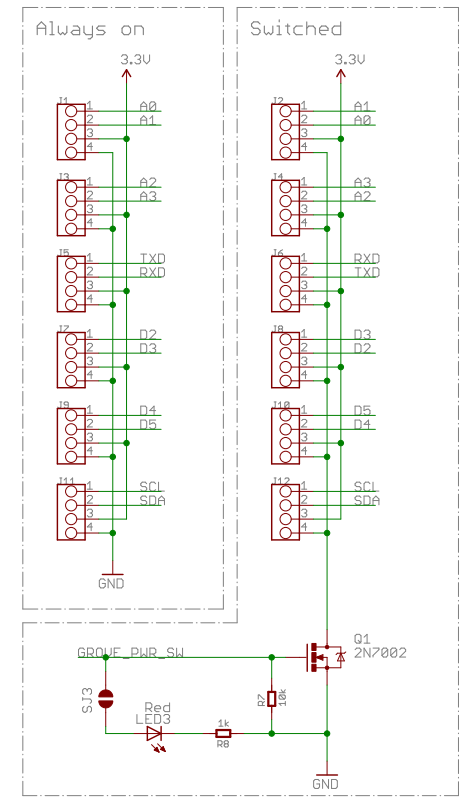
Always on

3.3V

J1
1 A0
2 A1
3
4

J3
1 A2
2 A3
3
4

J5
1 TXD
2 RXD
3
4

J7
1 D2
2 D3
3
4

J9
1 D4
2 D5
3
4

J11
1 SCL
2 SDA
3
4

GND

Switched

3.3V

J2
1 A1
2 A0
3
4

J4
1 A3
2 A2
3
4

J6
1 RXD
2 TXD
3
4

J8
1 D3
2 D2
3
4

J10
1 D5
2 D4
3
4

J12
1 SCL
2 SDA
3
4

GROVE_PWR_SW

Q1
2N7002

SJ3

Red
LED3

1k
R8

R7
10k

GND